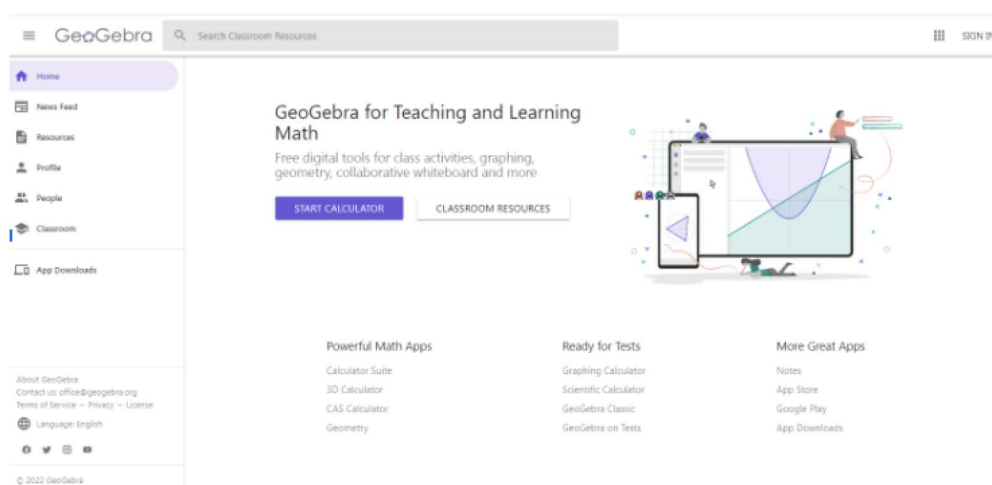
GeoGebra

Search Classroom Resources

SIGN I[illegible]

Home

News Feed

Resources

Profile

People

Classroom

App Downloads

About GeoGebra
Contact us: office@geogebra.org
Terms of Service – Privacy – License

Language: English

© 2022 GeoGebra

GeoGebra for Teaching and Learning Math

Free digital tools for class activities, graphing, geometry, collaborative whiteboard and more

START CALCULATOR

CLASSROOM RESOURCES

Powerful Math Apps

Calculator Suite

3D Calculator

CAS Calculator

Geometry

Ready for Tests

Graphing Calculator

Scientific Calculator

GeoGebra Classic

GeoGebra on Tests

More Great Apps

Notes

App Store

Google Play

App Downloads